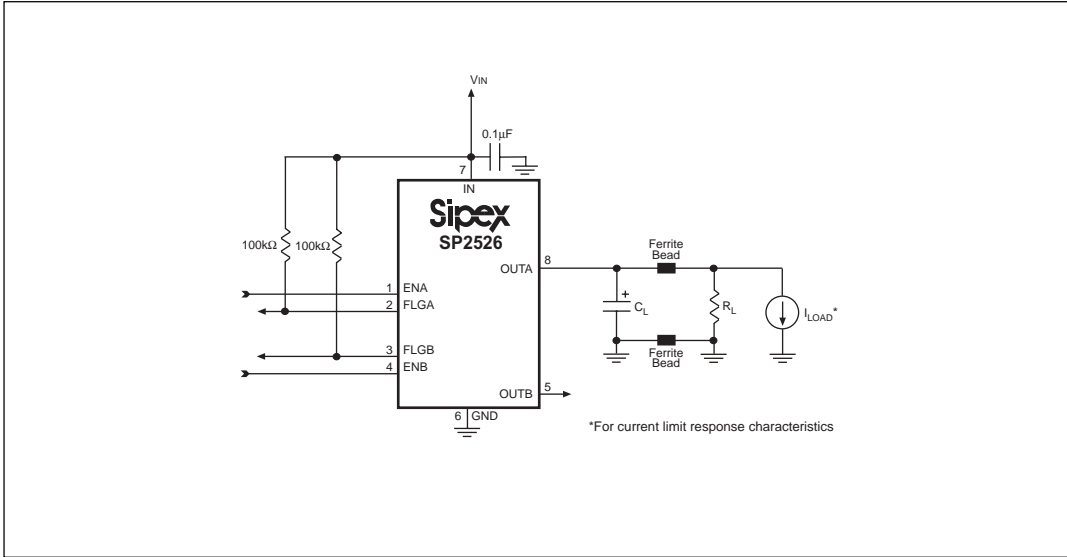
$V_{IN}$

0.1µF

7

IN

Sipex

SP2526

100kΩ

100kΩ

1 ENA

2 FLGA

3 FLGB

4 ENB

OUTA

8

OUTB

5

6 GND

Ferrite Bead

+

$C_L$

$R_L$

$I_{LOAD}$*

Ferrite Bead

*For current limit response characteristics